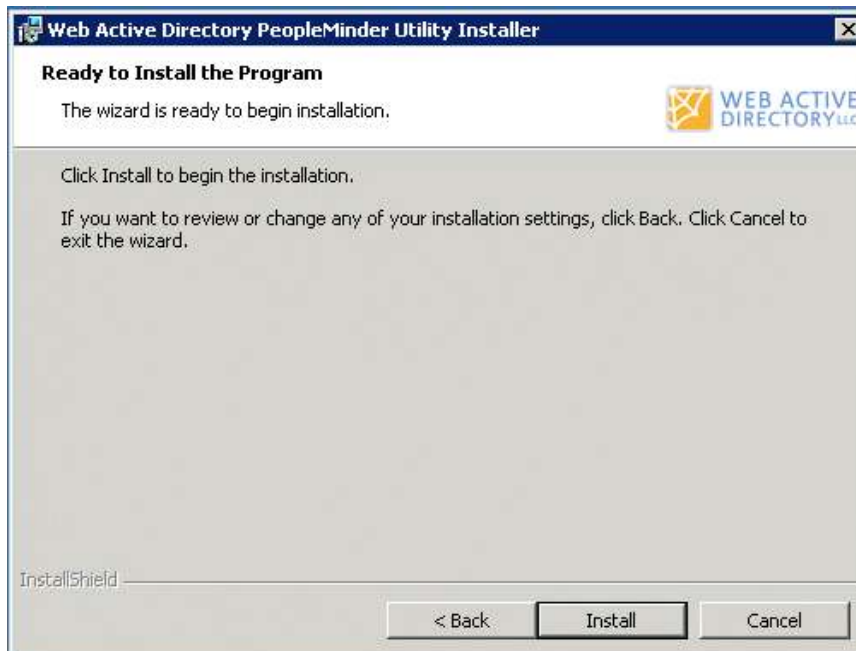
Web Active Directory PeopleMinder Utility Installer

Ready to Install the Program

The wizard is ready to begin installation.

WEB ACTIVE DIRECTORY LLC

Click Install to begin the installation.

If you want to review or change any of your installation settings, click Back. Click Cancel to exit the wizard.

InstallShield

< Back

Install

Cancel